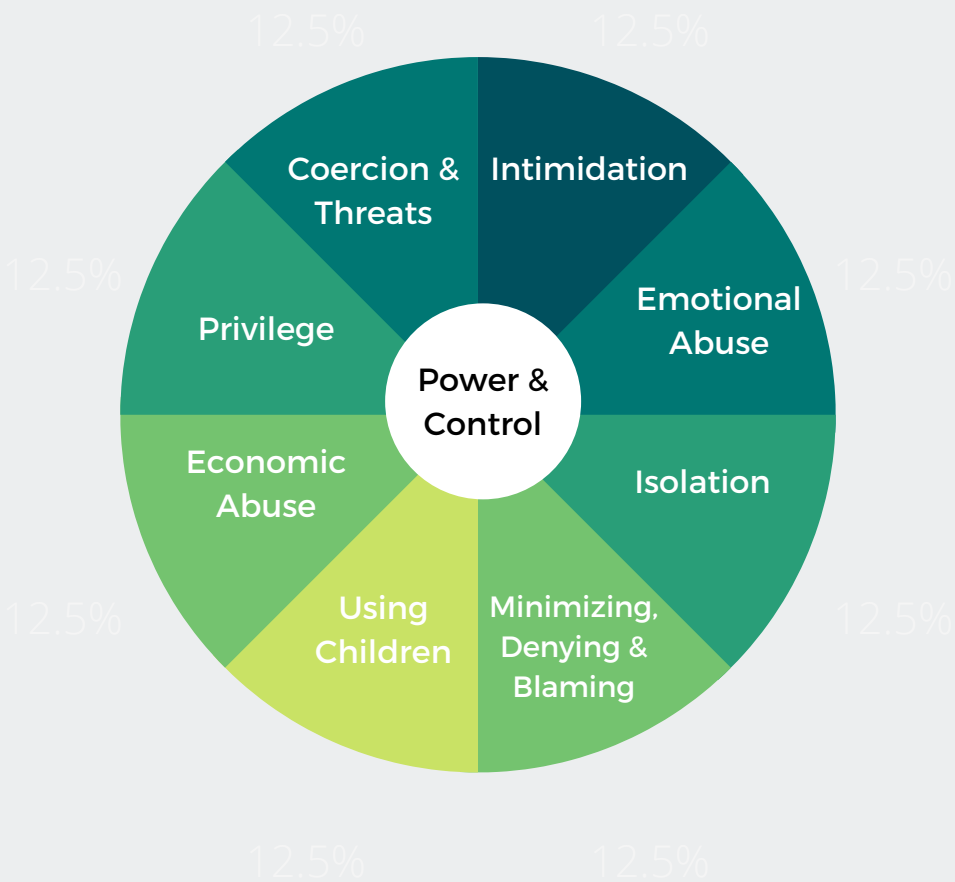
12.5%

12.5%

Coercion & Threats

Intimidation

12.5%

12.5%

Emotional Abuse

Privilege

Power & Control

Economic Abuse

Isolation

12.5%

12.5%

Using Children

Minimizing, Denying & Blaming

12.5%

12.5%